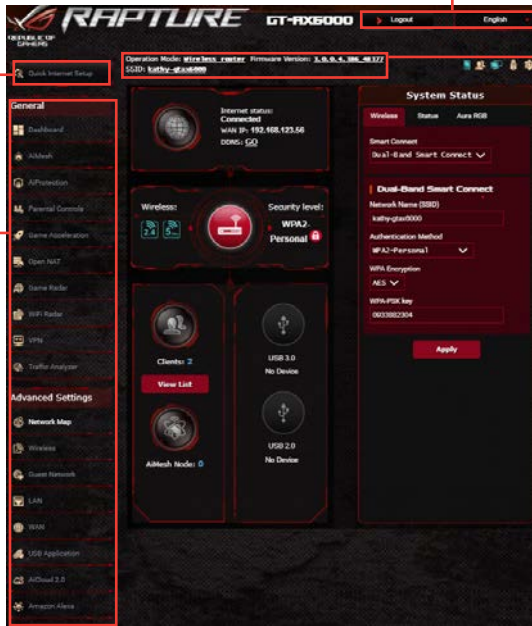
REPUBLIC OF GAMERS

RAPTURE GT-AX6000

Logout English

Operation Mode: Wireless router Firmware Version: 3.0.0.4.386_48377
SSID: kathy-gtax6000

Quick Internet Setup

General

Dashboard

AiMesh

AiProtection

Parental Controls

Game Acceleration

Open NAT

Game Radar

WiFi Radar

VPN

Traffic Analyzer

Advanced Settings

Network Map

Wireless

Guest Network

LAN

WAN

USB Application

AiCloud 2.0

Amazon Alexa

Internet status: Connected
WAN IP: 192.168.123.56
DDNS: GO

Wireless:
2.4 5

Security level: WPA2-Personal

Clients: 2

View List

AiMesh Node: 0

USB 3.0
No Device

USB 2.0
No Device

System Status

Wireless Status Aura RGB

Smart Connect
Dual-Band Smart Connect

Dual-Band Smart Connect

Network Name (SSID)
kathy-gtax6000

Authentication Method
WPA2-Personal

WPA Encryption
AES

WPA-PSK key
0933882304

Apply